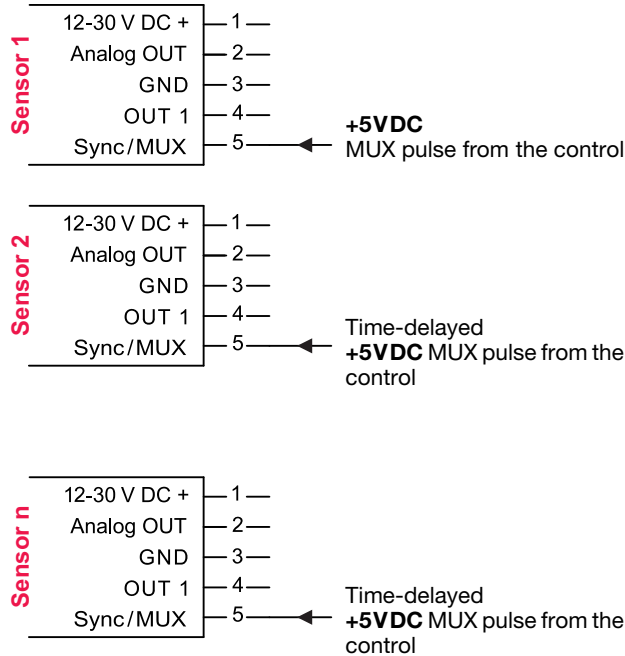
Sensor 1

12-30 V DC + 1
Analog OUT 2
GND 3
OUT 1 4
Sync/MUX 5

**+5VDC**
MUX pulse from the control

Sensor 2

12-30 V DC + 1
Analog OUT 2
GND 3
OUT 1 4
Sync/MUX 5

Time-delayed
**+5VDC** MUX pulse from the control

Sensor n

12-30 V DC + 1
Analog OUT 2
GND 3
OUT 1 4
Sync/MUX 5

Time-delayed
**+5VDC** MUX pulse from the control